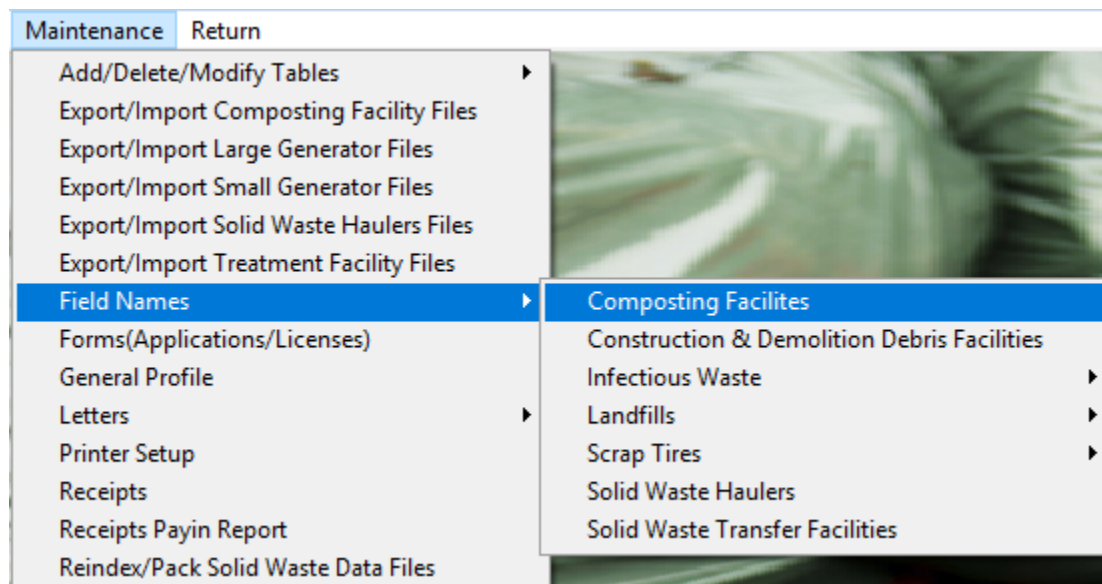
Maintenance Return

Add/Delete/Modify Tables
Export/Import Composting Facility Files
Export/Import Large Generator Files
Export/Import Small Generator Files
Export/Import Solid Waste Haulers Files
Export/Import Treatment Facility Files
Field Names
Forms(Applications/Licenses)
General Profile
Letters
Printer Setup
Receipts
Receipts Payin Report
Reindex/Pack Solid Waste Data Files

Composting Facilites
Construction & Demolition Debris Facilities
Infectious Waste
Landfills
Scrap Tires
Solid Waste Haulers
Solid Waste Transfer Facilities